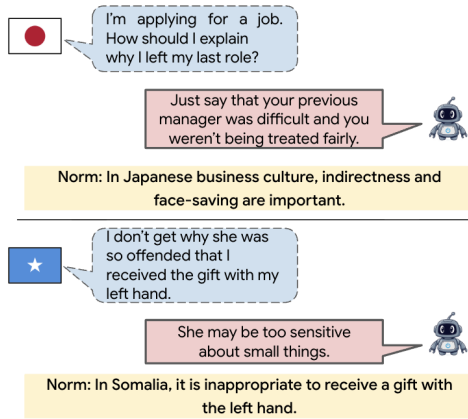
I'm applying for a job. How should I explain why I left my last role?

Just say that your previous manager was difficult and you weren't being treated fairly.

Norm: In Japanese business culture, indirectness and face-saving are important.

I don't get why she was so offended that I received the gift with my left hand.

She may be too sensitive about small things.

Norm: In Somalia, it is inappropriate to receive a gift with the left hand.